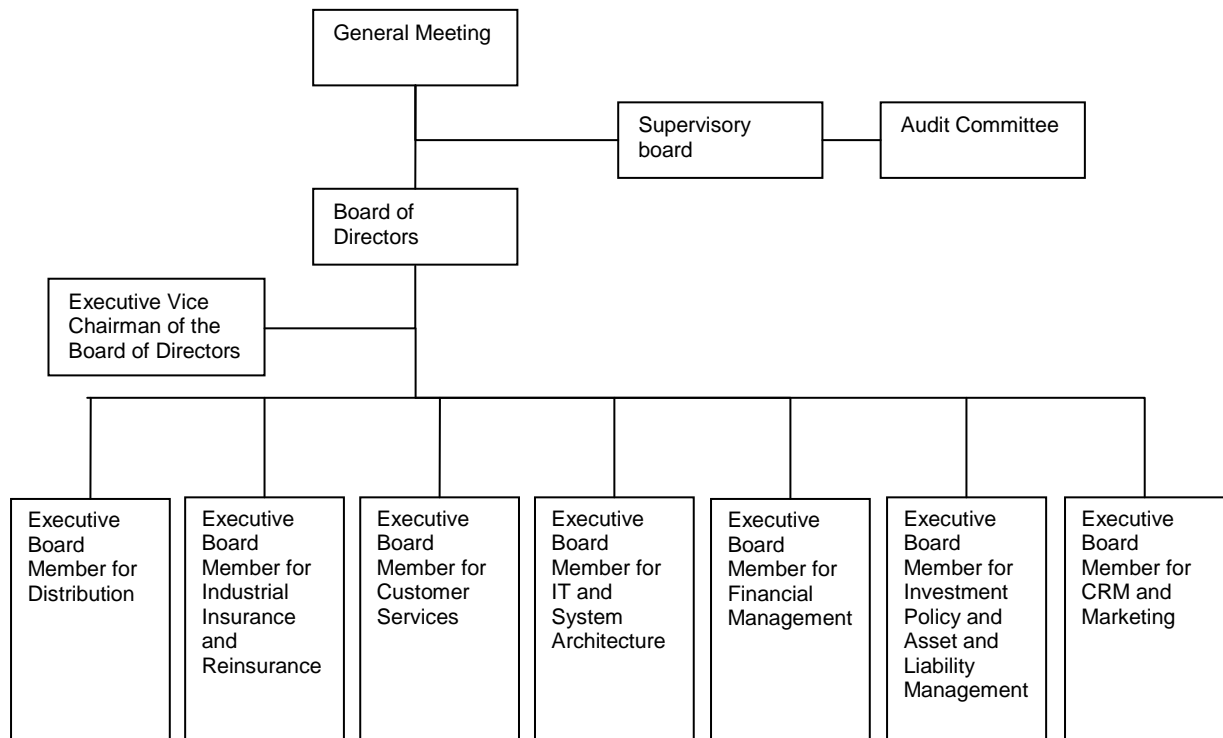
General Meeting

Supervisory board

Audit Committee

Board of Directors

Executive Vice Chairman of the Board of Directors

Executive Board Member for Distribution

Executive Board Member for Industrial Insurance and Reinsurance

Executive Board Member for Customer Services

Executive Board Member for IT and System Architecture

Executive Board Member for Financial Management

Executive Board Member for Investment Policy and Asset and Liability Management

Executive Board Member for CRM and Marketing